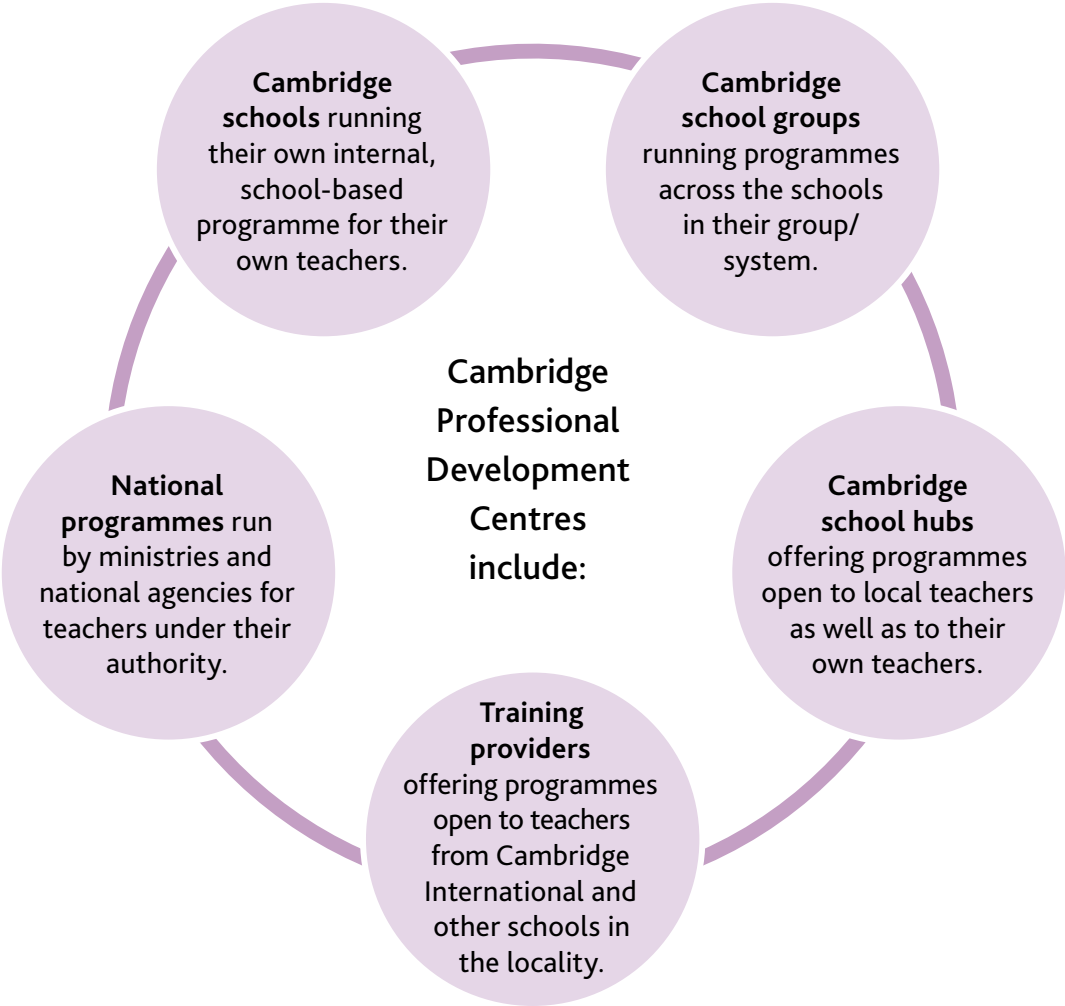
Cambridge Professional Development Centres include:

Cambridge schools running their own internal, school-based programme for their own teachers.

Cambridge school groups running programmes across the schools in their group/system.

Cambridge school hubs offering programmes open to local teachers as well as to their own teachers.

Training providers offering programmes open to teachers from Cambridge International and other schools in the locality.

National programmes run by ministries and national agencies for teachers under their authority.